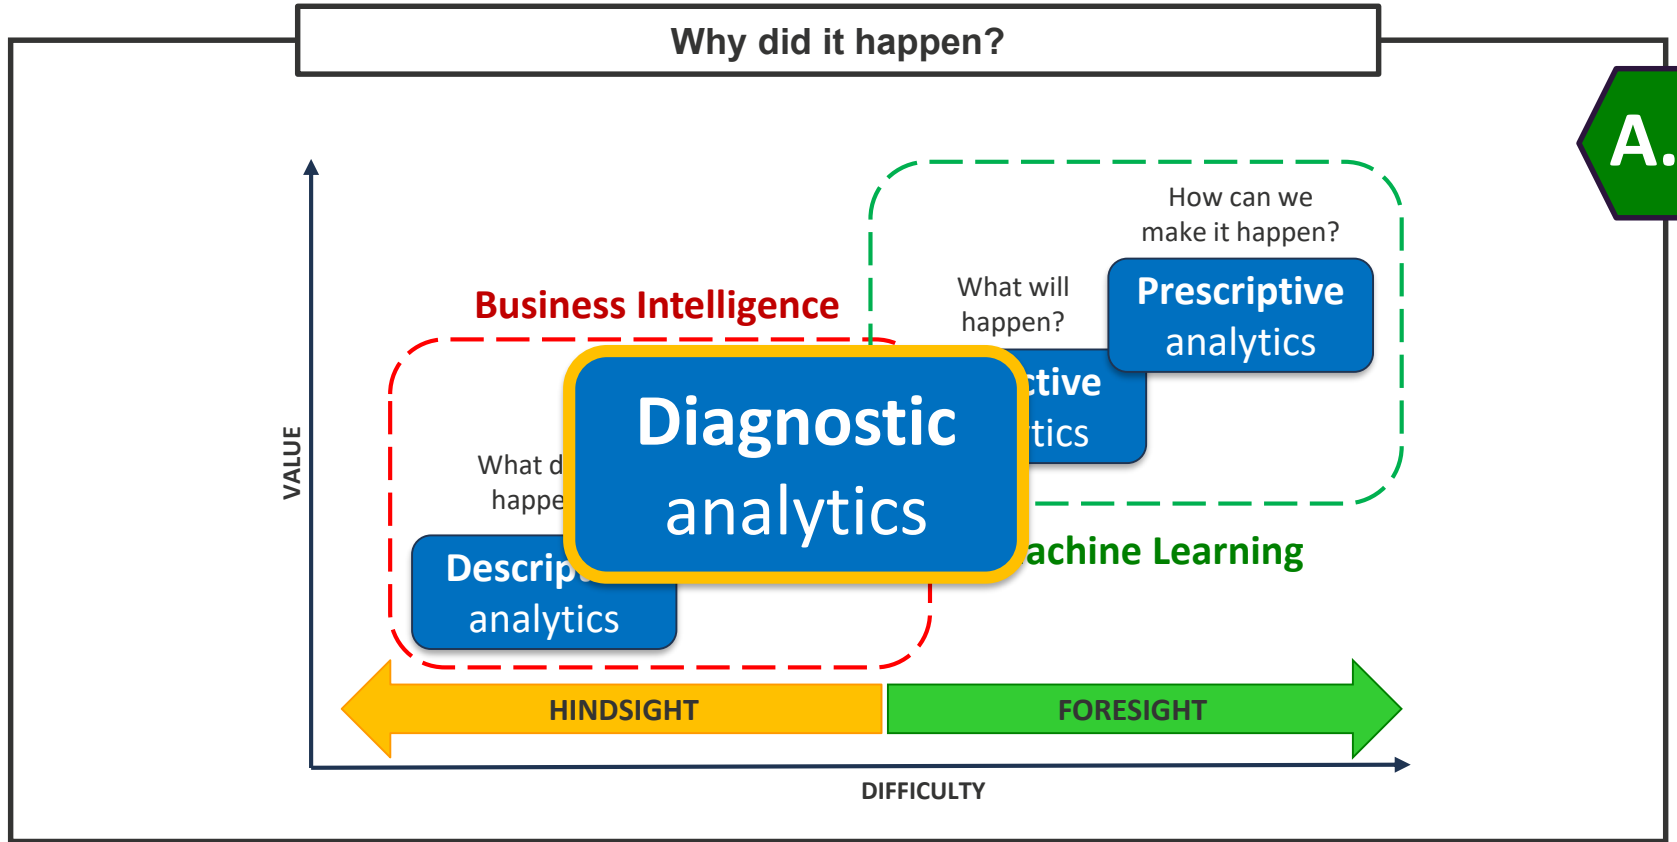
Why did it happen?

A.

How can we make it happen?

Prescriptive analytics

What will happen?

ctive

tics

Business Intelligence

Diagnostic analytics

What d

happe

Descrip

analytics

achine Learning

VALUE

HINDSIGHT

FORESIGHT

DIFFICULTY